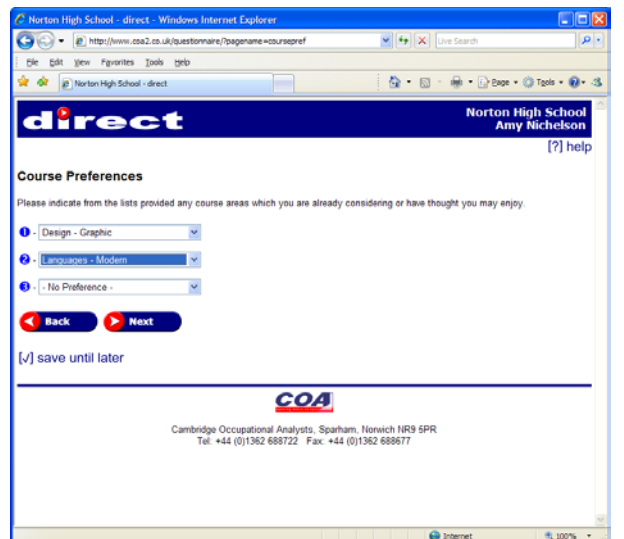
Norton High School - direct - Windows Internet Explorer

http://www.coa2.co.uk/questionnaire/?pagename=coursepref

Live Search

File Edit View Favorites Tools Help

Norton High School - direct

Page ▾ Tools ▾

direct

Norton High School
Amy Nichelson

[?] help

Course Preferences

Please indicate from the lists provided any course areas which you are already considering or have thought you may enjoy.

1 - Design - Graphic

2 - Languages - Modern

3 - - No Preference -

Back

Next

[✓] save until later

COA

Cambridge Occupational Analysts, Sparham, Norwich NR9 5PR
Tel: +44 (0)1362 688722 Fax: +44 (0)1362 688677

Internet

100%